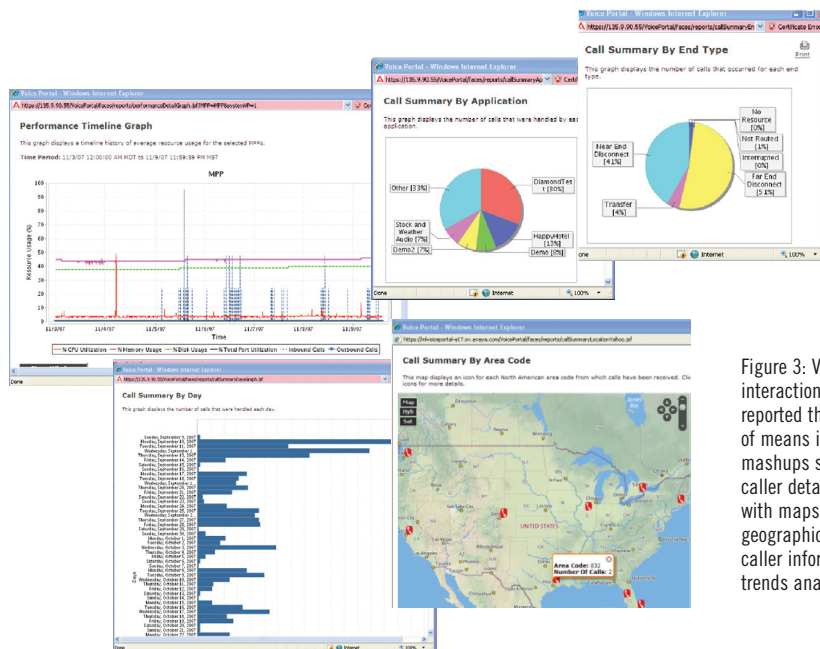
Voice Portal - Windows Internet Explorer

Call Summary By End Type

Print

This graph displays the number of calls that occurred for each end type.

No Resource [0%]

Not Routed [1%]

Interrupted [0%]

Near End Disconnect [41%]

Far End Disconnect [51%]

Transfer [4%]

Internet

100%

Voice Portal - Windows Internet Explorer

Call Summary By Application

This graph displays the number of calls that were handled by each application.

Other [33%]

DiamondTest [30%]

Stock and Weather Audio [7%]

HappyHotel [13%]

Demo2 [7%]

Demo [8%]

Done

Internet

100%

Voice Portal - Windows Internet Explorer

Performance Timeline Graph

This graph displays a timeline history of average resource usage for the selected MPPs.

Time Period: 11/3/07 12:00:00 AM MDT to 11/9/07 11:59:59 PM MST

MPP

Resource Usage (%)

Time

11/3/07

11/4/07

11/5/07

11/6/07

11/7/07

11/8/07

11/9/07

N CPU Utilization

N Memory Usage

N Disk Usage

N Total Port Utilization

Inbound Calls

Outbound Calls

Voice Portal - Windows Internet Explorer

Call Summary By Day

This graph displays the number of calls that were handled each day.

Days

Done

Internet

100%

Voice Portal - Windows Internet Explorer

Call Summary By Area Code

This map displays an icon for each North American area code from which calls have been received. Click icons for more details.

Map

Hyb

Sat

UNITED STATES

Area Code: 832

Number Of Calls: 2

Figure 3: V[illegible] interaction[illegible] reported th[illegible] of means i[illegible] mashups s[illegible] caller deta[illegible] with maps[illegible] geographic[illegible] caller infor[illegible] trends ana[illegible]